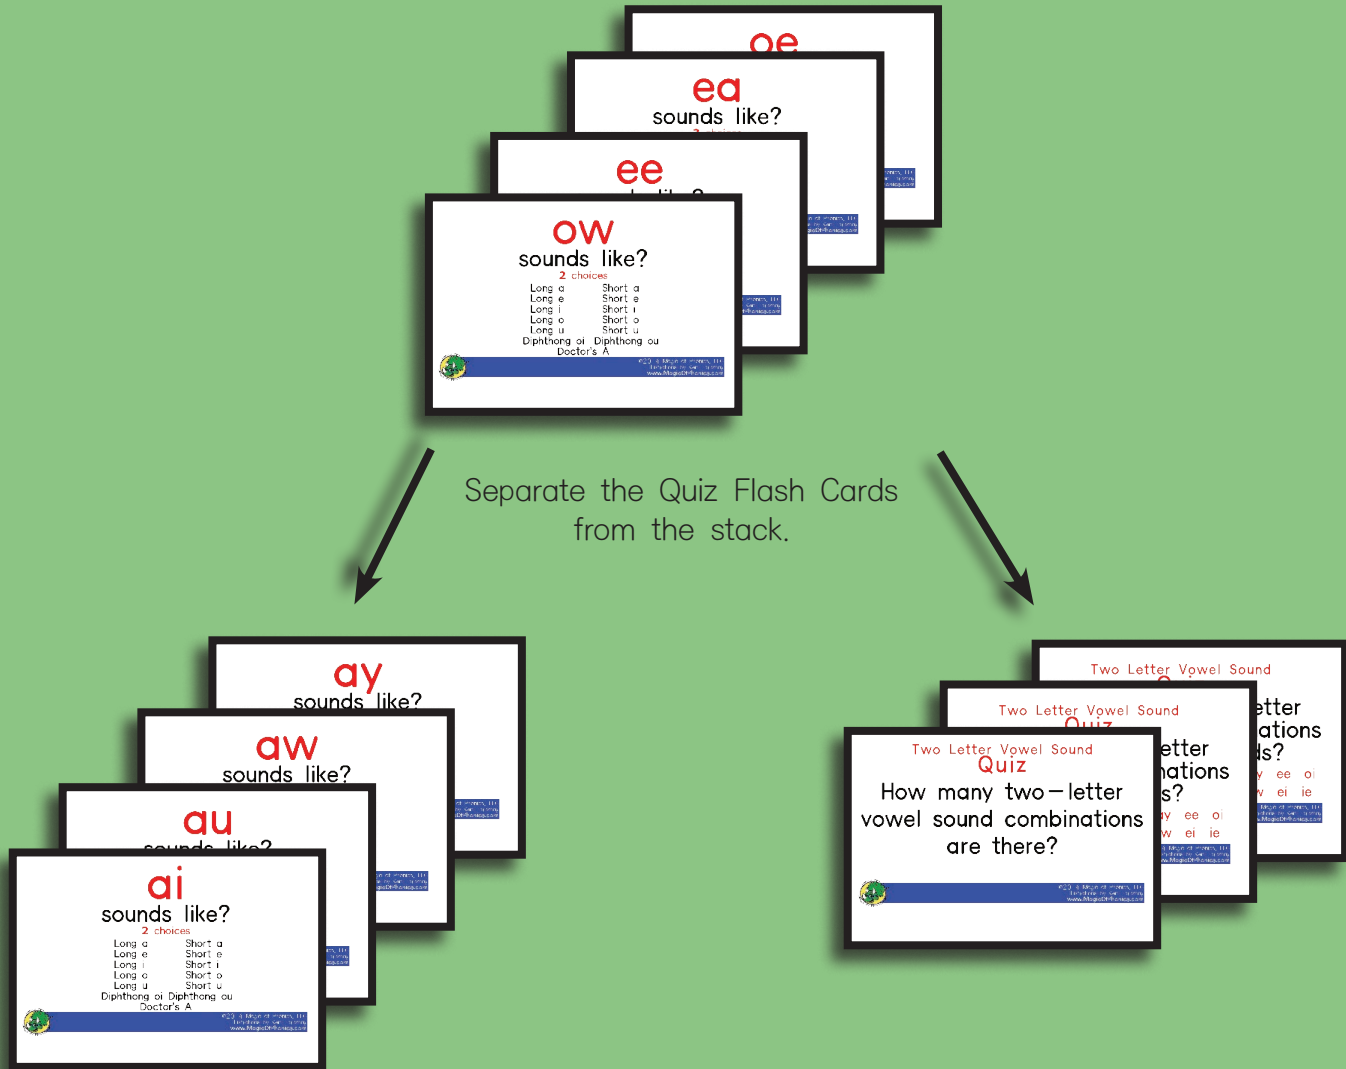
oe

ea
sounds like?

ee

ow
sounds like?
2 choices
Long a Short a
Long e Short e
Long i Short i
Long o Short o
Long u Short u
Diphthong oi Diphthong ou
Doctor's A

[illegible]
www.MagicOfPhonics.com

Separate the Quiz Flash Cards from the stack.

ay
sounds like?

aw
sounds like?

au

ai
sounds like?
2 choices
Long a Short a
Long e Short e
Long i Short i
Long o Short o
Long u Short u
Diphthong oi Diphthong ou
Doctor's A

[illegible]
www.MagicOfPhonics.com

Two Letter Vowel Sound
etter
ations
ds?
y ee oi
w ei ie

Two Letter Vowel Sound
etter
nations
s?
ay ee oi
w ei ie

Two Letter Vowel Sound
Quiz
How many two–letter vowel sound combinations are there?

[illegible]
www.MagicOfPhonics.com